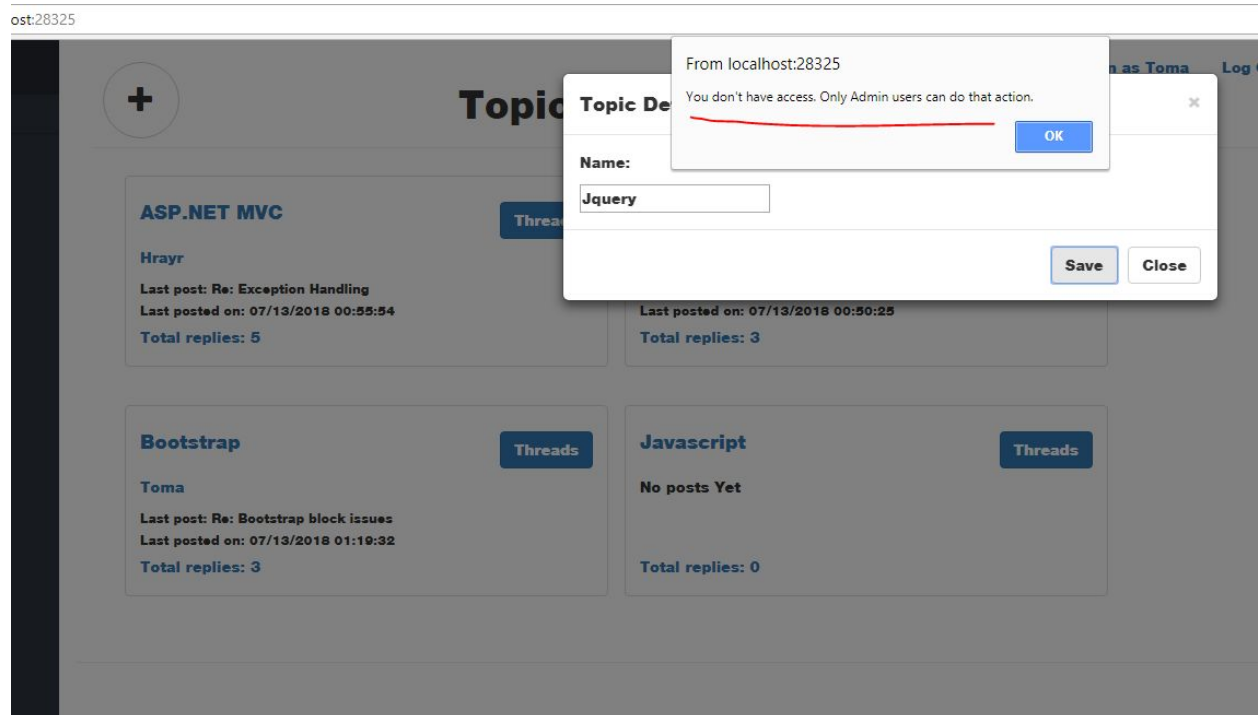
ost:28325

+

Topic

n as Toma Log

From localhost:28325

You don't have access. Only Admin users can do that action.

OK

Topic De

×

Name:

Jquery

Save Close

ASP.NET MVC

Threa

Hrayr

Last post: Re: Exception Handling

Last posted on: 07/13/2018 00:55:54

Total replies: 5

Last posted on: 07/13/2018 00:50:25

Total replies: 3

Bootstrap

Threads

Toma

Last post: Re: Bootstrap block issues

Last posted on: 07/13/2018 01:19:32

Total replies: 3

Javascript

Threads

No posts Yet

Total replies: 0